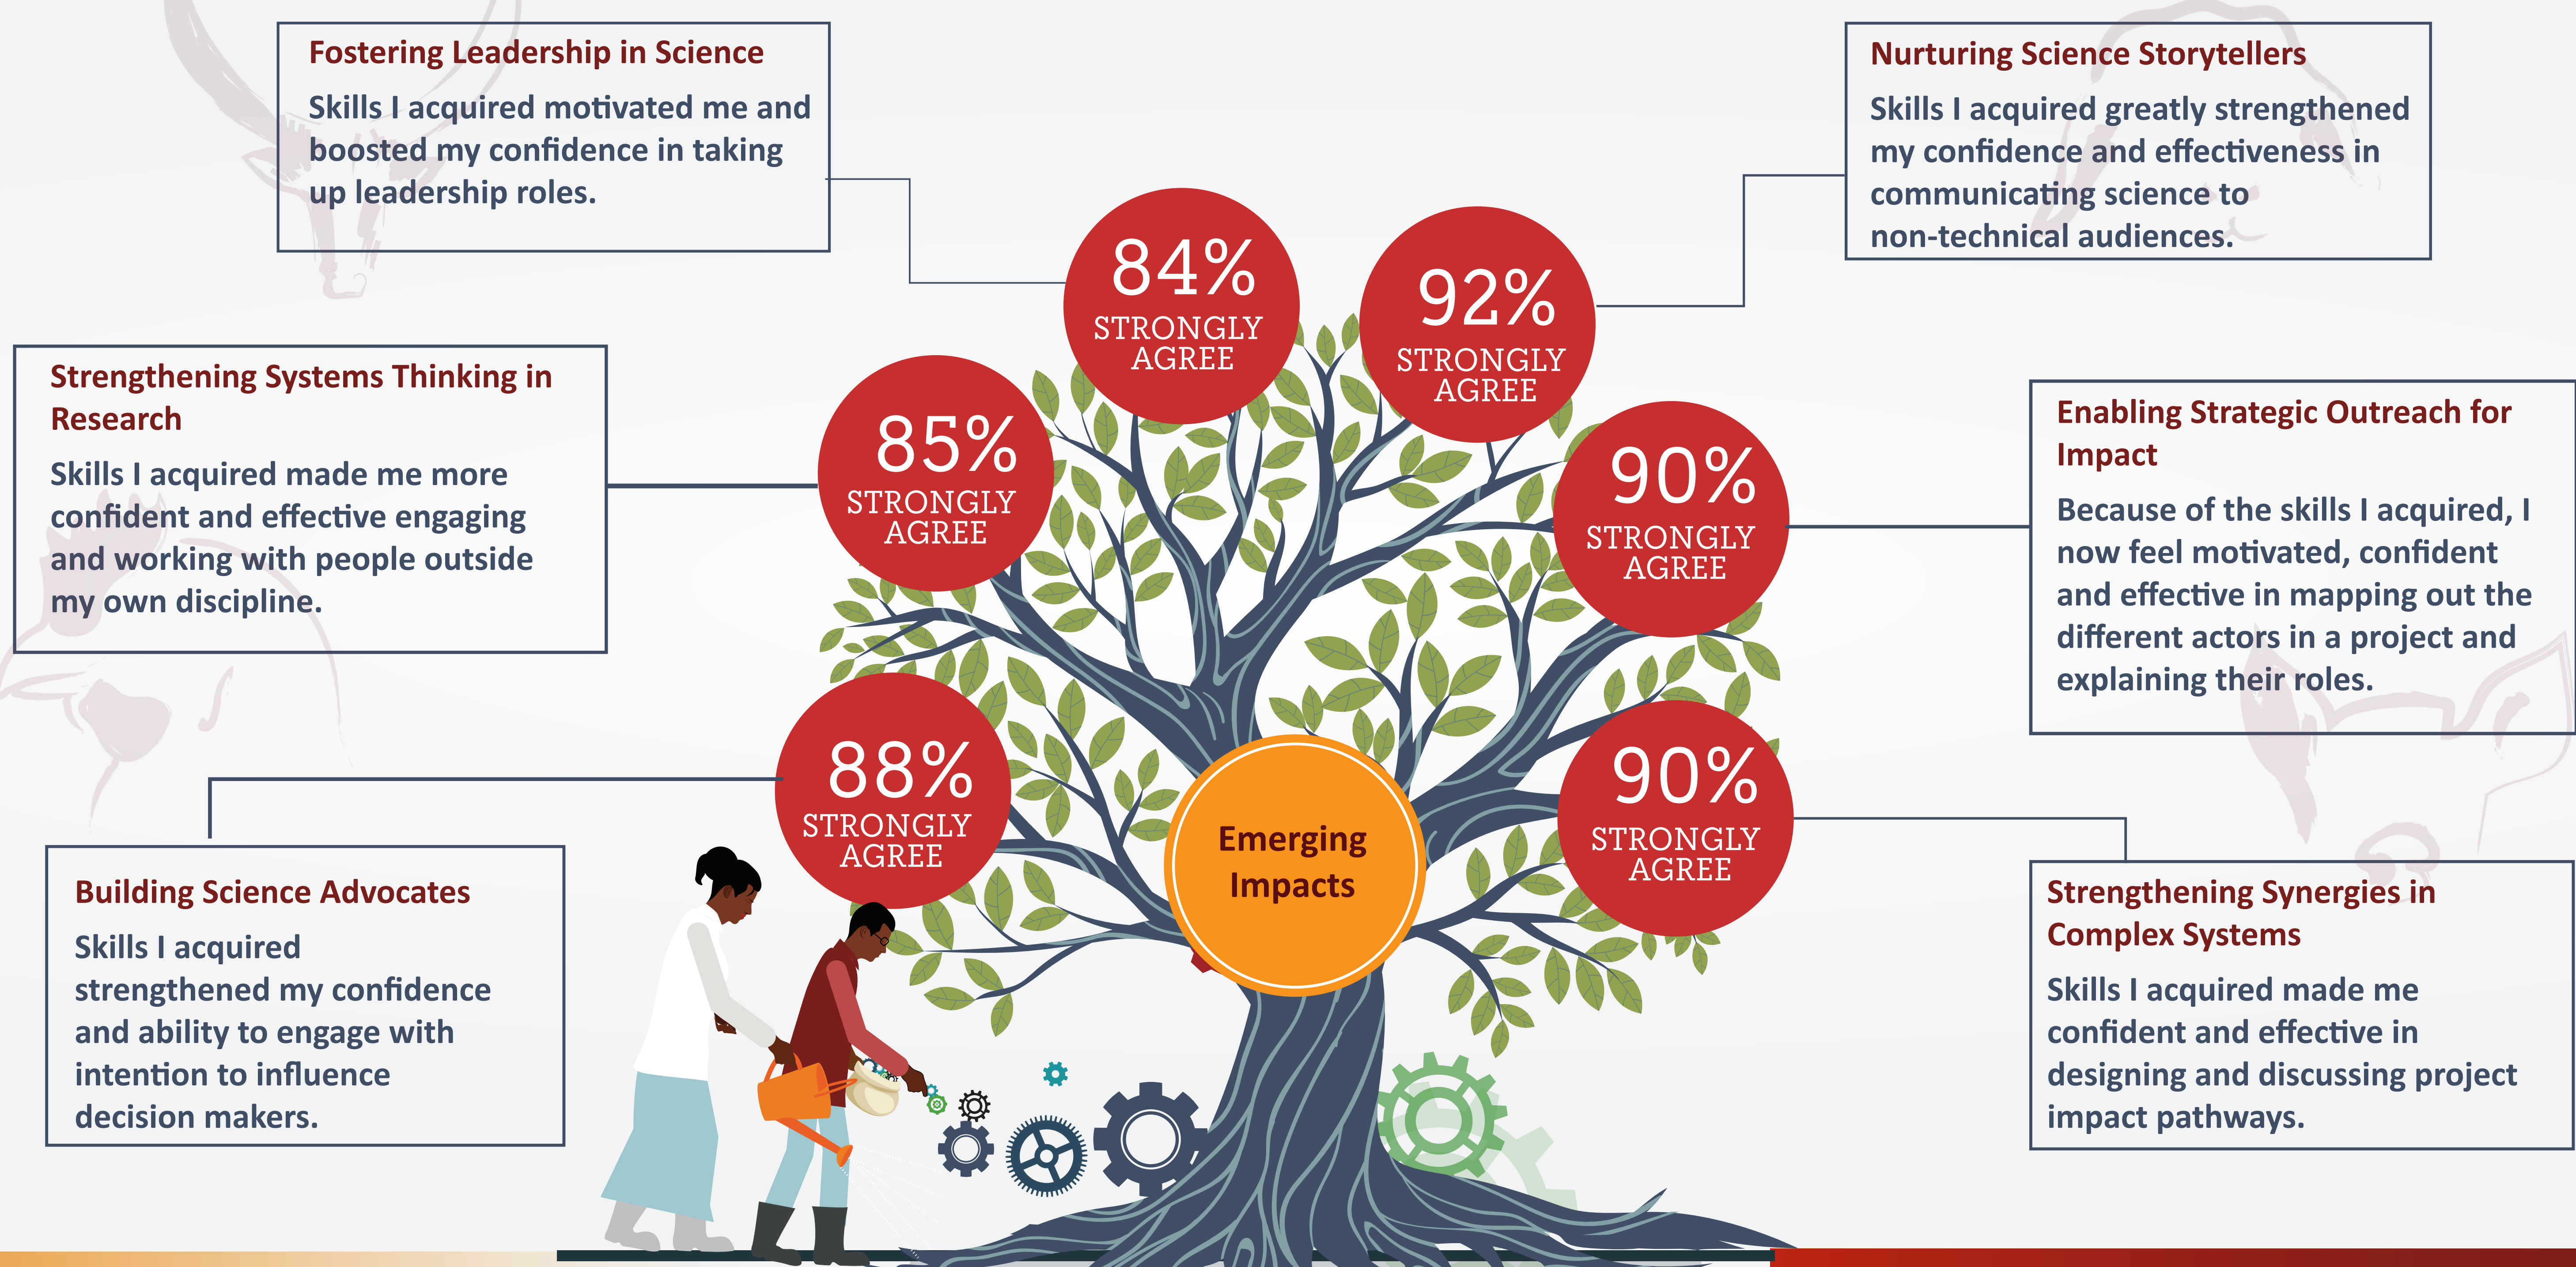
Fostering Leadership in Science

Skills I acquired motivated me and boosted my confidence in taking up leadership roles.

Nurturing Science Storytellers

Skills I acquired greatly strengthened my confidence and effectiveness in communicating science to non-technical audiences.

84% STRONGLY AGREE

92% STRONGLY AGREE

Strengthening Systems Thinking in Research

Skills I acquired made me more confident and effective engaging and working with people outside my own discipline.

85% STRONGLY AGREE

90% STRONGLY AGREE

Enabling Strategic Outreach for Impact

Because of the skills I acquired, I now feel motivated, confident and effective in mapping out the different actors in a project and explaining their roles.

88% STRONGLY AGREE

Emerging Impacts

90% STRONGLY AGREE

Building Science Advocates

Skills I acquired strengthened my confidence and ability to engage with intention to influence decision makers.

Strengthening Synergies in Complex Systems

Skills I acquired made me confident and effective in designing and discussing project impact pathways.